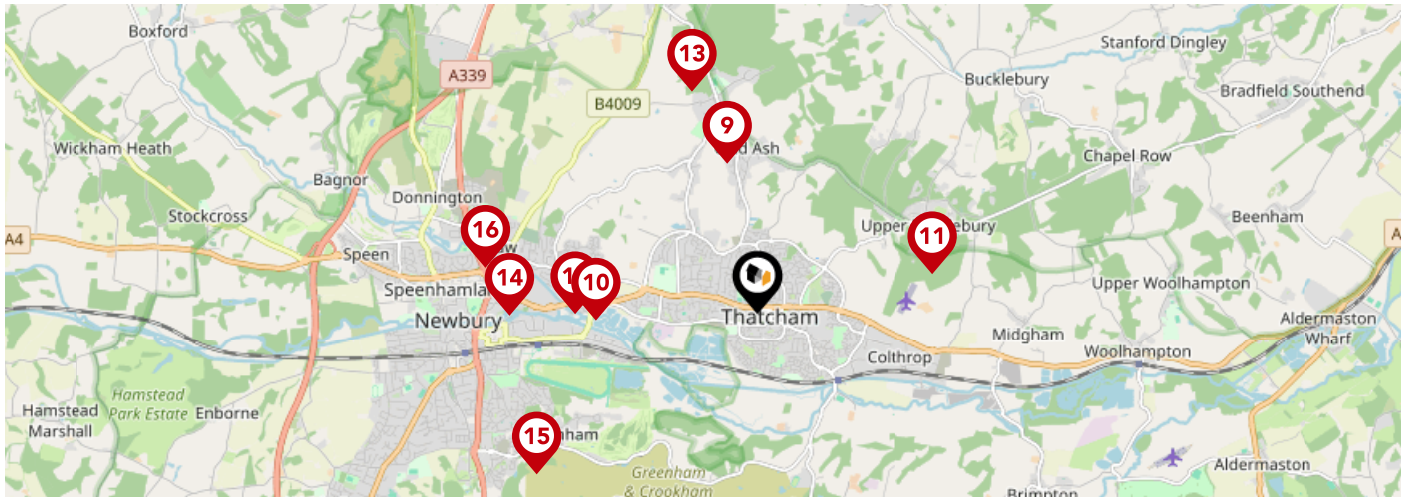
Boxford

A339

13

Stanford Dingley

Bucklebury

B4009

Bradfield Southend

9

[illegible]d Ash

Wickham Heath

Chapel Row

Bagnor

Donnington

Stockcross

Upper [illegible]ebury

11

Beenham

16

A4

Speen

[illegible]w

A

14

1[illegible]

10

Upper Woolhampton

Speenhamla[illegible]

Newbury

Thatcham

Aldermaston Wharf

Midgham

Colthrop

Woolhampton

Hamstead Park Estate

Hamstead Marshall

Enborne

15

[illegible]nham

Greenham & Crookham

Aldermaston

Brimpton